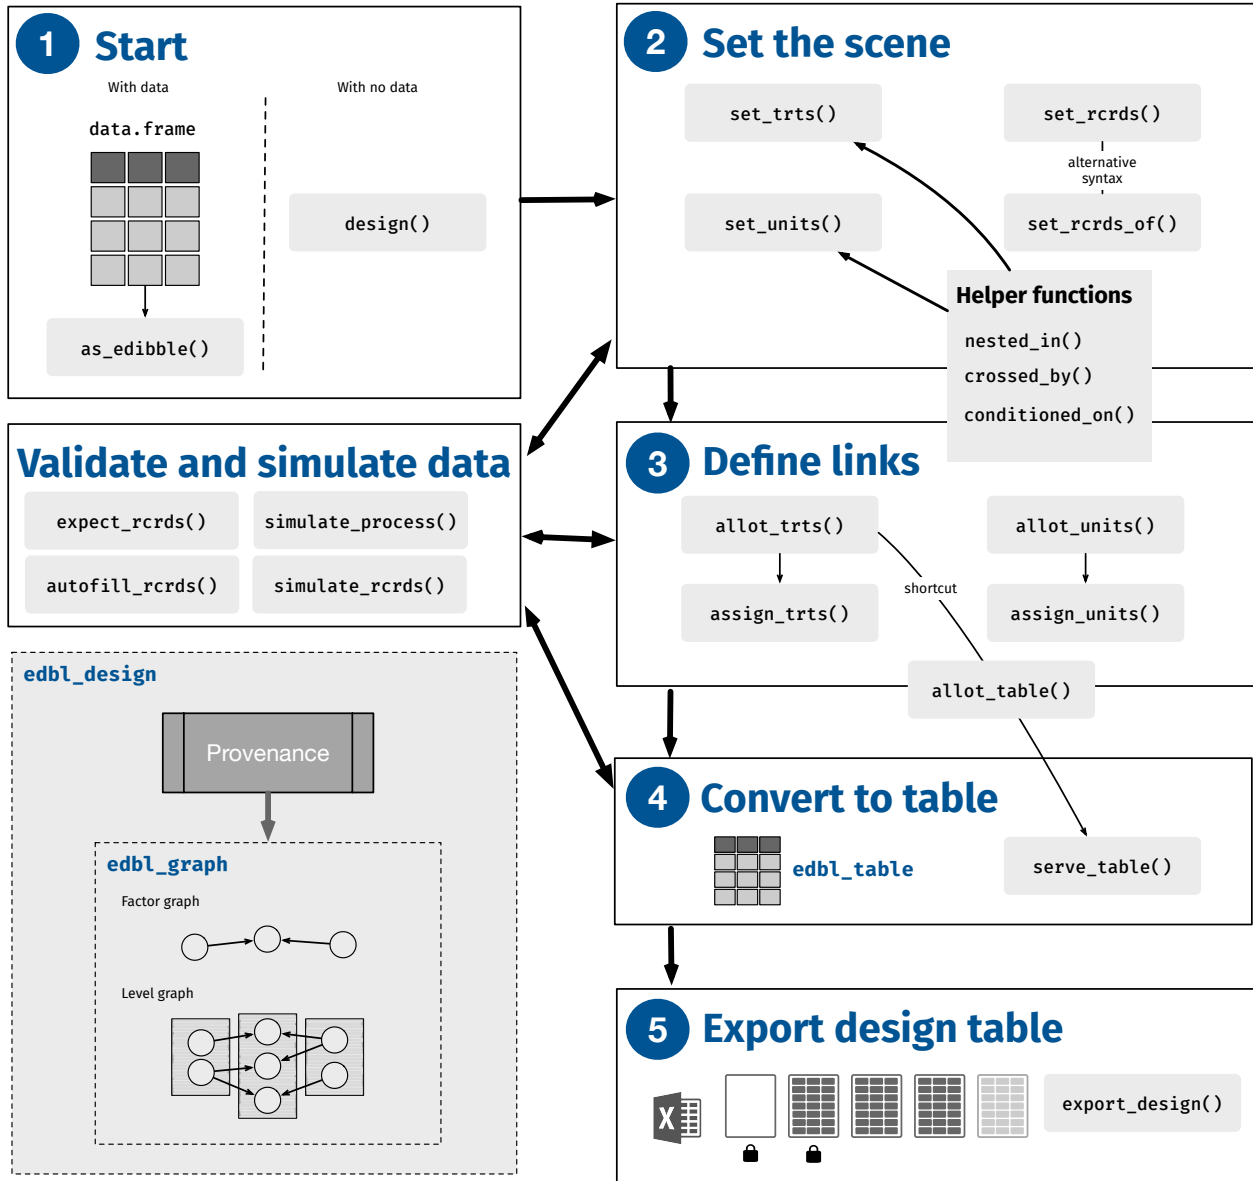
1 Start

With data

data.frame

as_edibble()

With no data

design()

2 Set the scene

set_trts()

set_rcrds()

alternative syntax

set_units()

set_rcrds_of()

Helper functions

nested_in()

crossed_by()

conditioned_on()

Validate and simulate data

expect_rcrds()

simulate_process()

autofill_rcrds()

simulate_rcrds()

3 Define links

allot_trts()

allot_units()

shortcut

assign_trts()

assign_units()

allot_table()

edbl_design

Provenance

edbl_graph

Factor graph

Level graph

4 Convert to table

edbl_table

serve_table()

5 Export design table

export_design()